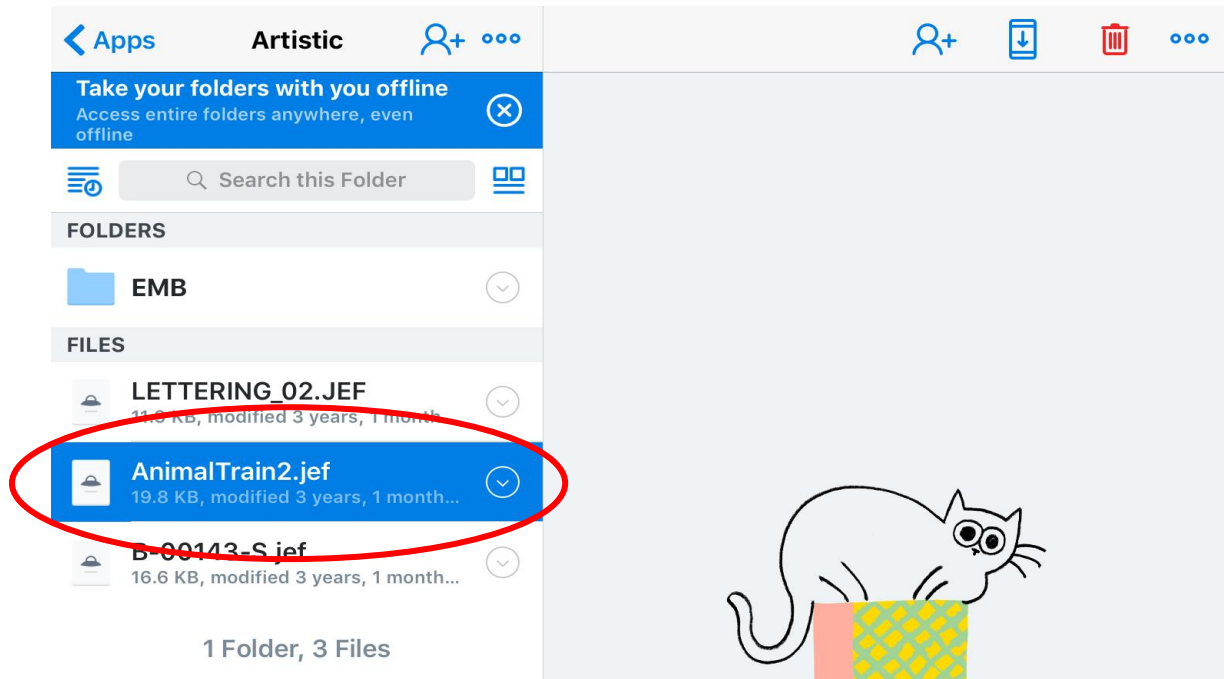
Apps Artistic

Take your folders with you offline
Access entire folders anywhere, even offline

Search this Folder

FOLDERS

EMB

FILES

LETTERING_02.JEF
11.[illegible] KB, modified 3 years, 1 month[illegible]

AnimalTrain2.jef
19.8 KB, modified 3 years, 1 month...

B-00143-S.jef
16.6 KB, modified 3 years, 1 month...

1 Folder, 3 Files